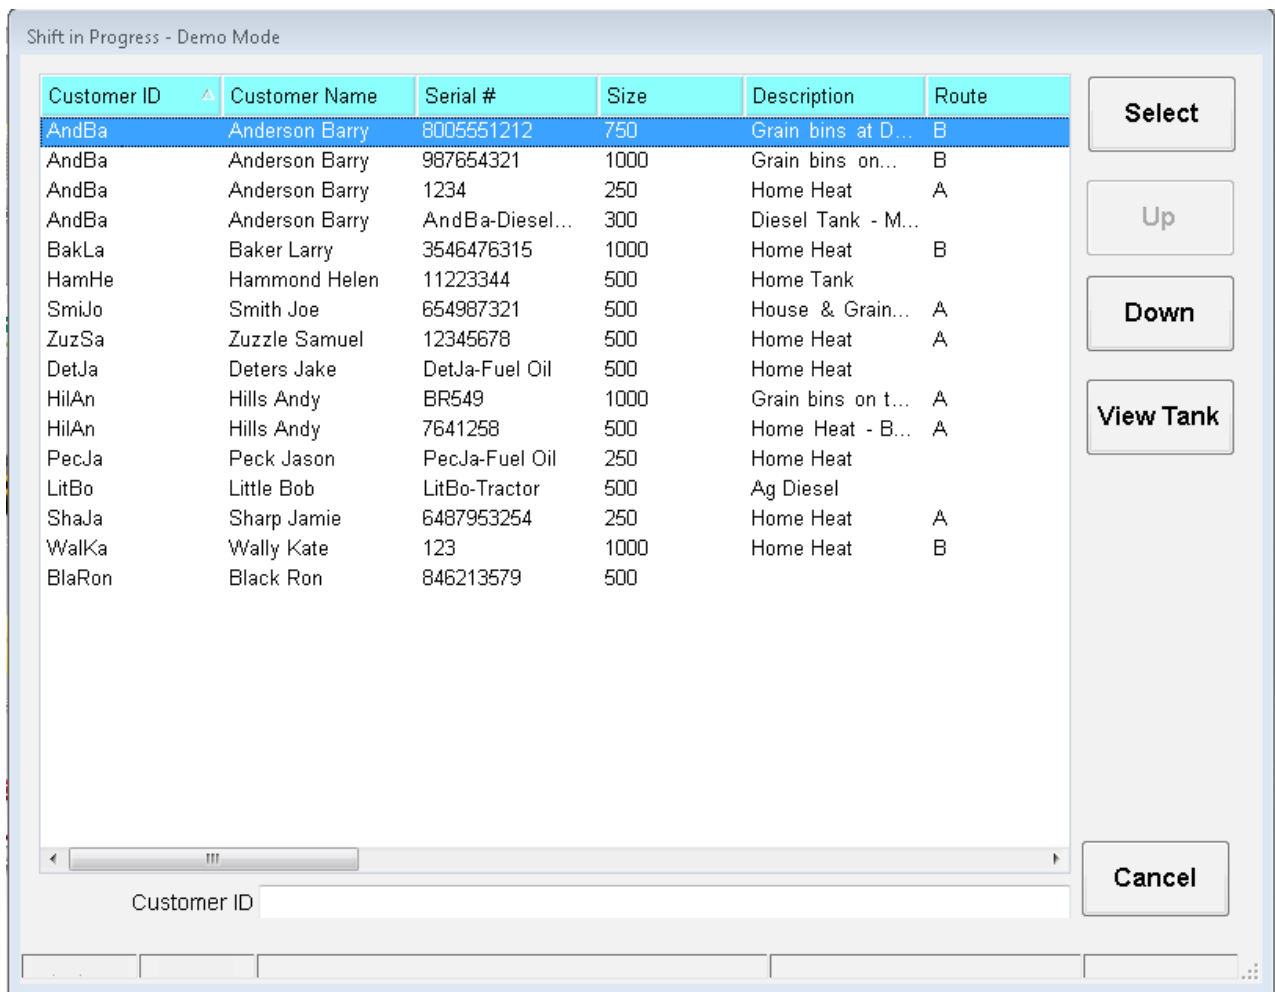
Shift in Progress - Demo Mode

| Customer ID | Customer Name | Serial # | Size | Description | Route |
|---|---|---|---|---|---|
| AndBa | Anderson Barry | 8005551212 | 750 | Grain bins at D... | B |
| AndBa | Anderson Barry | 987654321 | 1000 | Grain bins on... | B |
| AndBa | Anderson Barry | 1234 | 250 | Home Heat | A |
| AndBa | Anderson Barry | AndBa-Diesel... | 300 | Diesel Tank - M... | |
| BakLa | Baker Larry | 3546476315 | 1000 | Home Heat | B |
| HamHe | Hammond Helen | 11223344 | 500 | Home Tank | |
| SmiJo | Smith Joe | 654987321 | 500 | House & Grain... | A |
| ZuzSa | Zuzzle Samuel | 12345678 | 500 | Home Heat | A |
| DetJa | Deters Jake | DetJa-Fuel Oil | 500 | Home Heat | |
| HilAn | Hills Andy | BR549 | 1000 | Grain bins on t... | A |
| HilAn | Hills Andy | 7641258 | 500 | Home Heat - B... | A |
| PecJa | Peck Jason | PecJa-Fuel Oil | 250 | Home Heat | |
| LitBo | Little Bob | LitBo-Tractor | 500 | Ag Diesel | |
| ShaJa | Sharp Jamie | 6487953254 | 250 | Home Heat | A |
| WalKa | Wally Kate | 123 | 1000 | Home Heat | B |
| BlaRon | Black Ron | 846213579 | 500 | | |

Select
Up
Down
View Tank
Cancel

Customer ID